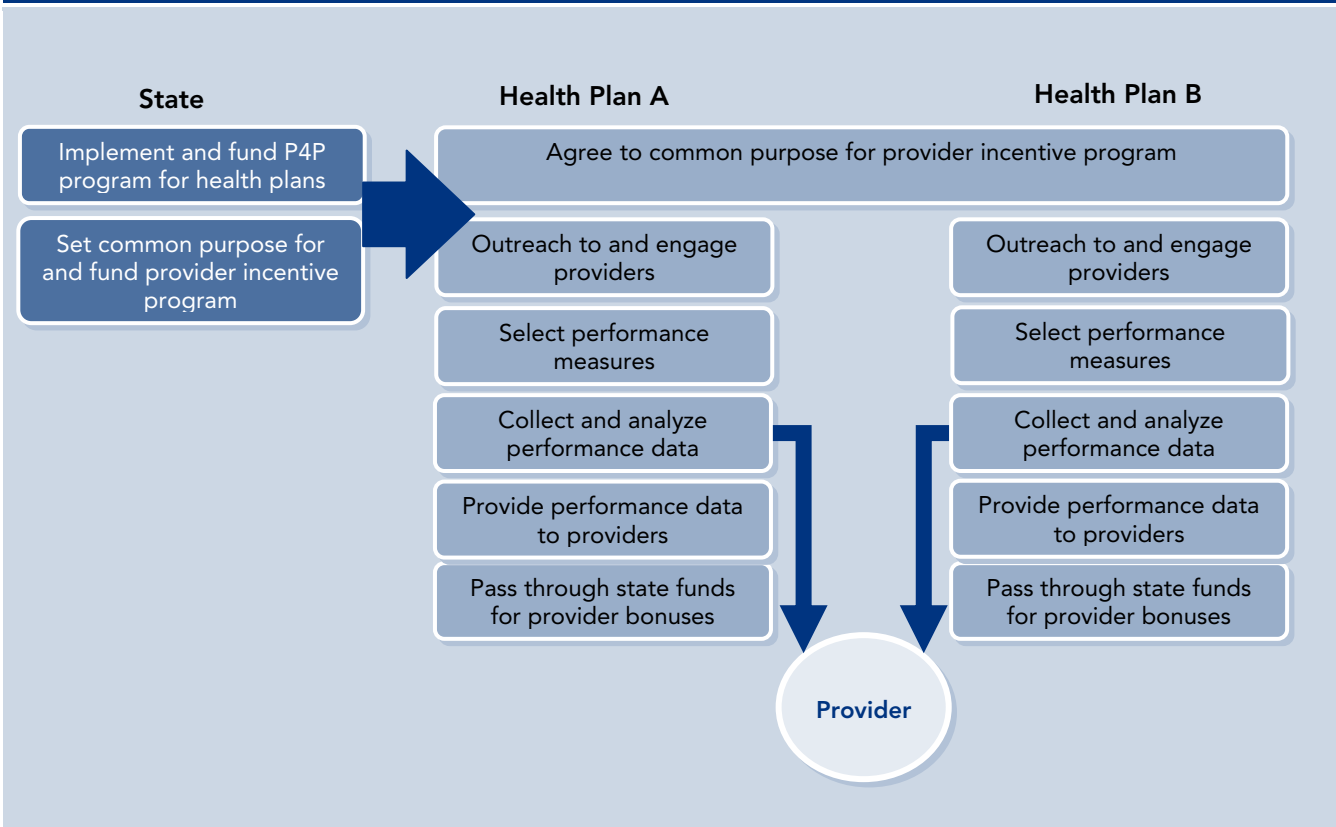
State

Implement and fund P4P program for health plans

Set common purpose for and fund provider incentive program

Health Plan A

Health Plan B

Agree to common purpose for provider incentive program

Outreach to and engage providers

Select performance measures

Collect and analyze performance data

Provide performance data to providers

Pass through state funds for provider bonuses

Outreach to and engage providers

Select performance measures

Collect and analyze performance data

Provide performance data to providers

Pass through state funds for provider bonuses

Provider